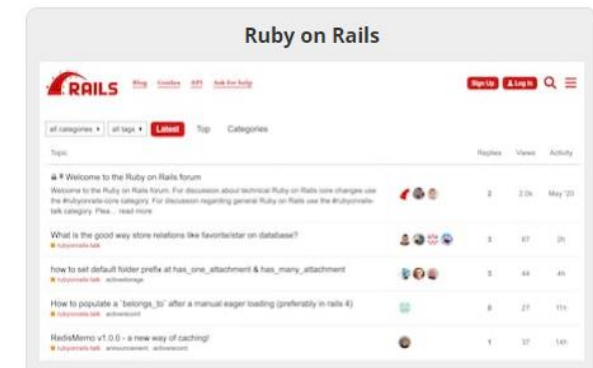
Ruby on Rails

RAILS Blog Guides API Ask for help

Sign Up Log In

all categories ▾ all tags ▾ Latest Top Categories

| Topic | Replies | Views | Activity |
|---|---|---|---|
| Welcome to the Ruby on Rails forum<br>Welcome to the Ruby on Rails forum. For discussion about technical Ruby on Rails core changes use the #rubyonrails-core category. For discussion regarding general Ruby on Rails use the #rubyonrails-talk category. Plea... read more | 2 | 2.0k | May '20 |
| What is the good way store relations like favorite/star on database?<br>rubyonrails-talk | 3 | 67 | 2h |
| how to set default folder prefix at has_one_attachment & has_many_attachment<br>rubyonrails-talk activestorage | 3 | 44 | 4h |
| How to populate a `belongs_to` after a manual eager loading (preferably in rails 4)<br>rubyonrails-talk activerecord | 8 | 27 | 11h |
| RedisMemo v1.0.0 - a new way of caching!<br>rubyonrails-talk announcement activerecord | 1 | 37 | 14h |